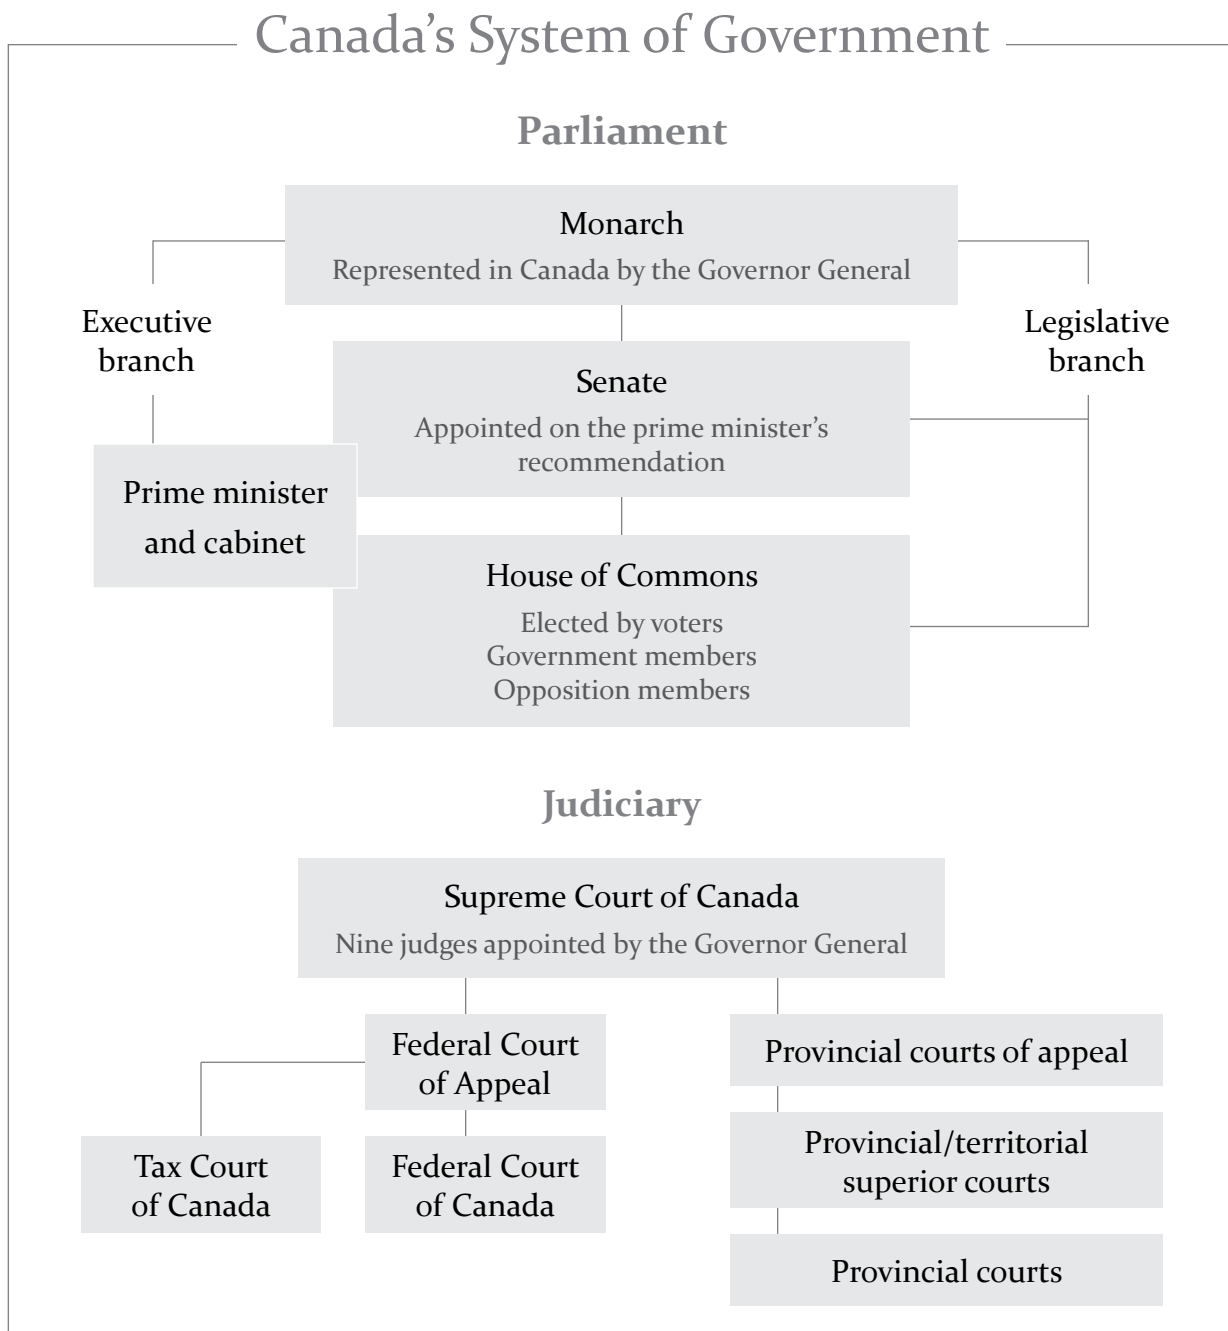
Canada’s System of Government

Parliament

Monarch
Represented in Canada by the Governor General

Executive branch

Legislative branch

Senate
Appointed on the prime minister’s recommendation

Prime minister and cabinet

House of Commons
Elected by voters
Government members
Opposition members

Judiciary

Supreme Court of Canada
Nine judges appointed by the Governor General

Federal Court of Appeal

Provincial courts of appeal

Tax Court of Canada

Federal Court of Canada

Provincial/territorial superior courts

Provincial courts